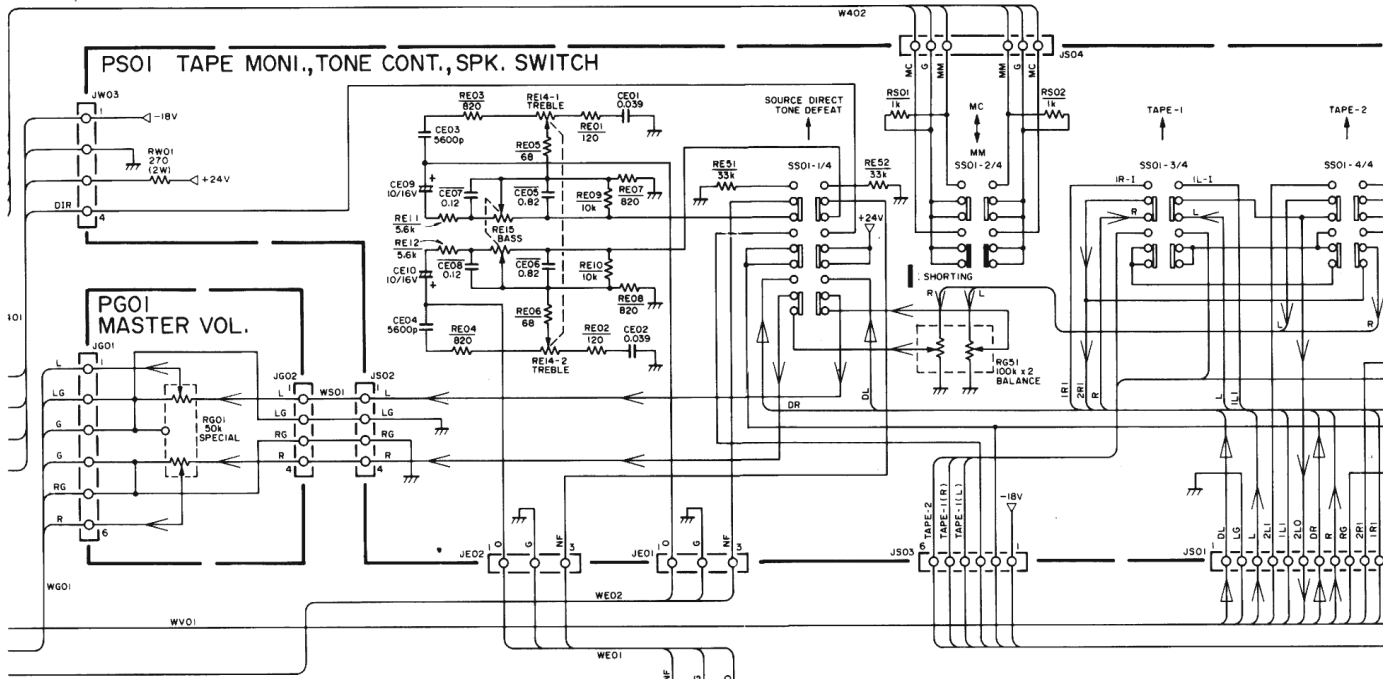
W402

PS01 TAPE MONI., TONE CONT., SPK. SWITCH

JW03
1
-18V
RW01
270
(2W)
+24V
DIR
4

RE03
820
CE03
5600p
RE14-1
TREBLE
RE01
120
CE01
0.039
RE05
68
CE09
10/16V
CE07
0.12
CE05
0.82
RE09
10k
RE07
820
RE11
5.6k
RE15
BASS
RE12
5.6k
CE10
10/16V
CE08
0.12
CE06
0.82
RE10
10k
RE08
820
RE06
68
CE04
5600p
RE04
820
RE02
120
CE02
0.039
RE14-2
TREBLE

SOURCE DIRECT
TONE DEFEAT
RE51
33k
SS01-1/4
RE52
33k
+24V
DR
DL

JS04
MC
G
MM
MM
G
MC
RS01
1k
MC
MM
RS02
1k
SS01-2/4
: SHORTING
R
L
RG51
100k x 2
BALANCE

TAPE-1
TAPE-2
SS01-3/4
SS01-4/4
IR-1
IL-1
R
L
L
R
IRI
2RI
R
L
ILI

401

PG01
MASTER VOL.
JG01
1
L
LG
G
G
RG
R
6
RG01
50k
SPECIAL
JG02
1
L
LG
RG
R
4
WS01
JS02
1
L
LG
RG
R
4

WG01
JE02
1
G
NF
3
JE01
1
G
NF
3
WE02
WV01
WE01
NF
G

JS03
6
TAPE-2
TAPE-1(R)
TAPE-1(L)
-18V
1
JS01
1
DL
LG
L
2LI
2LO
DR
R
RG
2RI
IRI